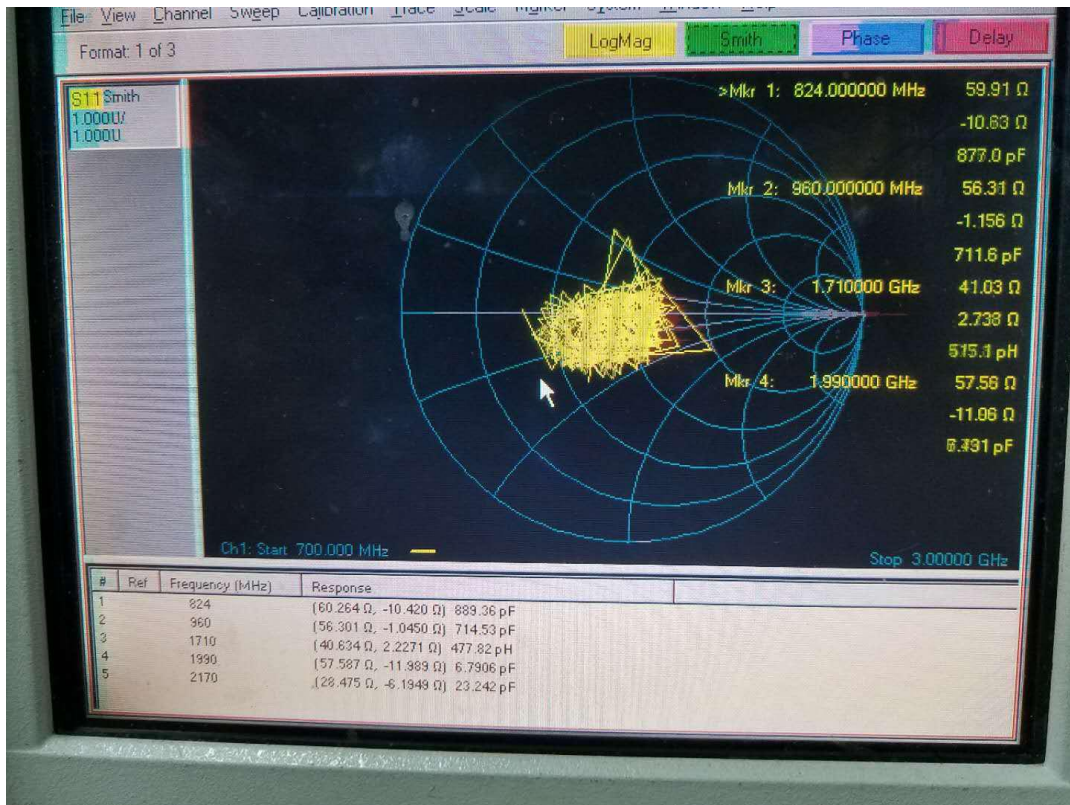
File View Channel Sweep Calibration Trace Scale Marker System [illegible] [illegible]

Format: 1 of 3

LogMag Smith Phase Delay

S11 Smith
1.000U/
1.000U

>Mkr 1: 824.000000 MHz 59.91 Ω
-10.63 Ω
877.0 pF
Mkr 2: 960.000000 MHz 56.31 Ω
-1.156 Ω
711.6 pF
Mkr 3: 1.710000 GHz 41.03 Ω
2.738 Ω
515.1 pH
Mkr 4: 1.990000 GHz 57.56 Ω
-11.06 Ω
6.431 pF

Ch1: Start 700.000 MHz

Stop 3.00000 GHz

| # | Ref | Frequency (MHz) | Response |
|---|---|---|---|
| 1 | | 824 | (60.264 Ω, -10.420 Ω) 889.36 pF |
| 2 | | 960 | (56.301 Ω, -1.0450 Ω) 714.53 pF |
| 3 | | 1710 | (40.634 Ω, 2.2271 Ω) 477.82 pH |
| 4 | | 1990 | (57.587 Ω, -11.989 Ω) 6.7906 pF |
| 5 | | 2170 | (28.475 Ω, -6.1949 Ω) 23.242 pF |